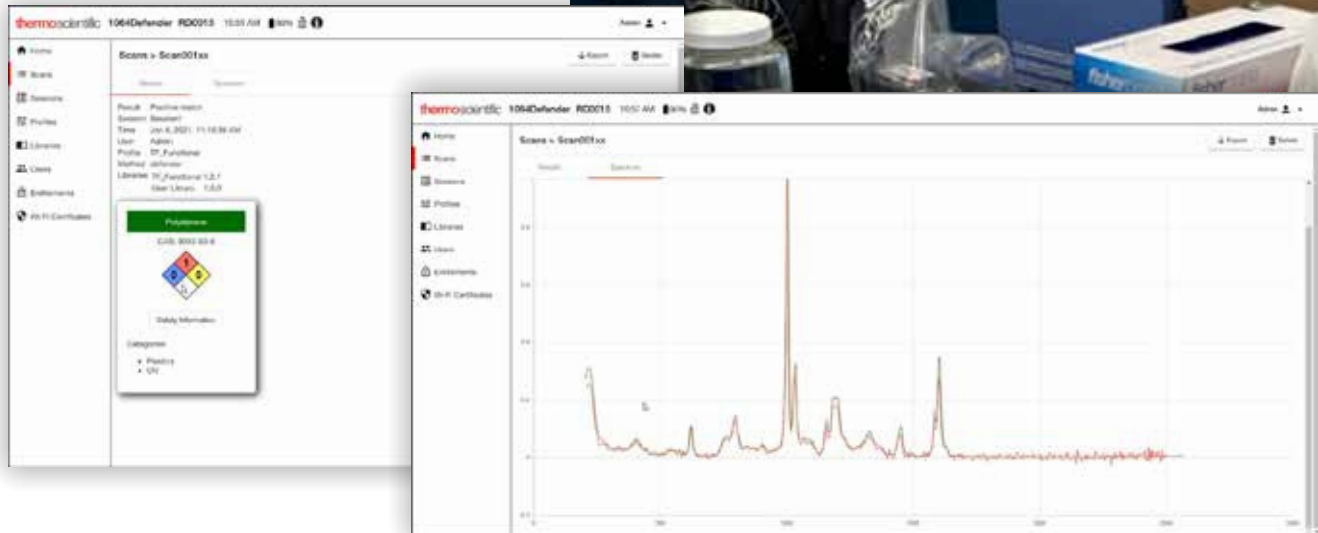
thermoscientific 1064Defender RD0013 10:55 AM 80%

Admin

Home
Scans
Sessions
Profiles
Libraries
Users
Entitlements
Wi-Fi Certificates

Scans > Scan001xx

Export
Delete

Result
Spectrum

Result Positive match
Session Session1
Time Jan 6, 2021, 11:10:56 AM
User Admin
Profile TF_Functional
Method defense
Libraries TF_Functional 1.2.1
User Library 1.0.0

Polyethylene
CAS: 9002-88-4

1
0
0

Safety Information

Categories
• Plastics
• UV

thermoscientific 1064Defender RD0013 10:57 AM 80%

Admin

Home
Scans
Sessions
Profiles
Libraries
Users
Entitlements
Wi-Fi Certificates

Scans > Scan001xx

Export
Delete

Result
Spectrum

0.8
0.6
0.4
0.2
0
-0.2

500
1000
1500
2000
2500
3000